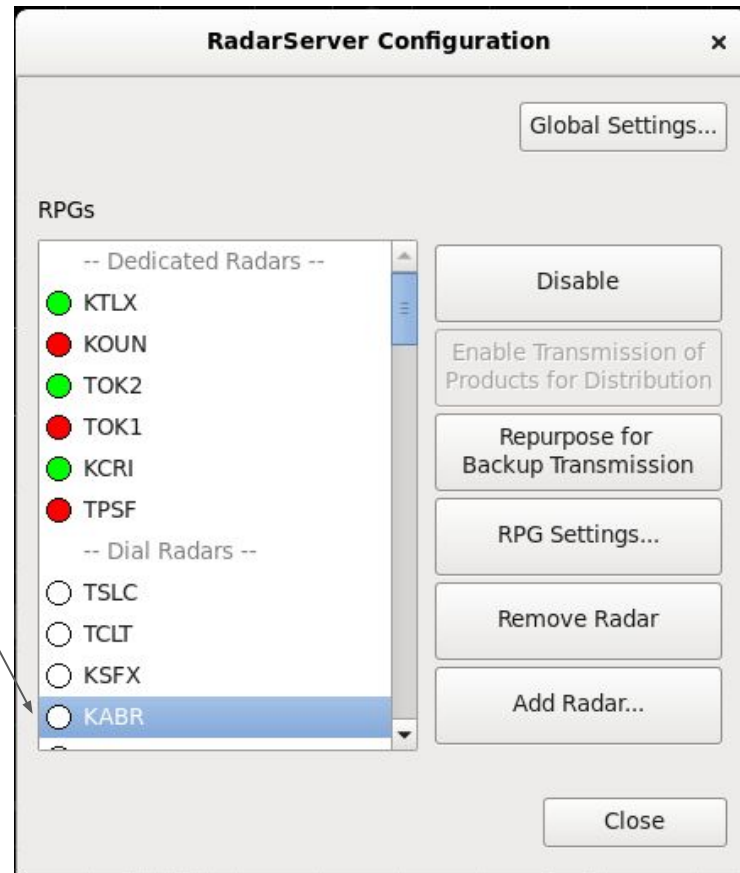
RadarServer Configuration ×

Global Settings...

RPGs

-- Dedicated Radars --
KTLX
KOUN
TOK2
TOK1
KCRI
TPSF
-- Dial Radars --
TSLC
TCLT
KSFX
KABR

Disable

Enable Transmission of Products for Distribution

Repurpose for Backup Transmission

RPG Settings...

Remove Radar

Add Radar...

Close